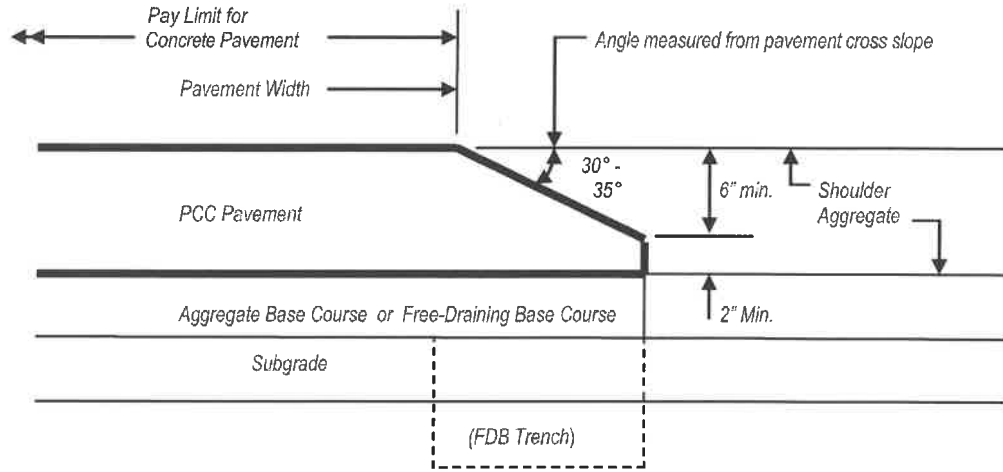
Pay Limit for Concrete Pavement

Pavement Width

Angle measured from pavement cross slope

30° - 35°

6" min.

Shoulder Aggregate

PCC Pavement

Aggregate Base Course or Free-Draining Base Course

2" Min.

Subgrade

(FDB Trench)